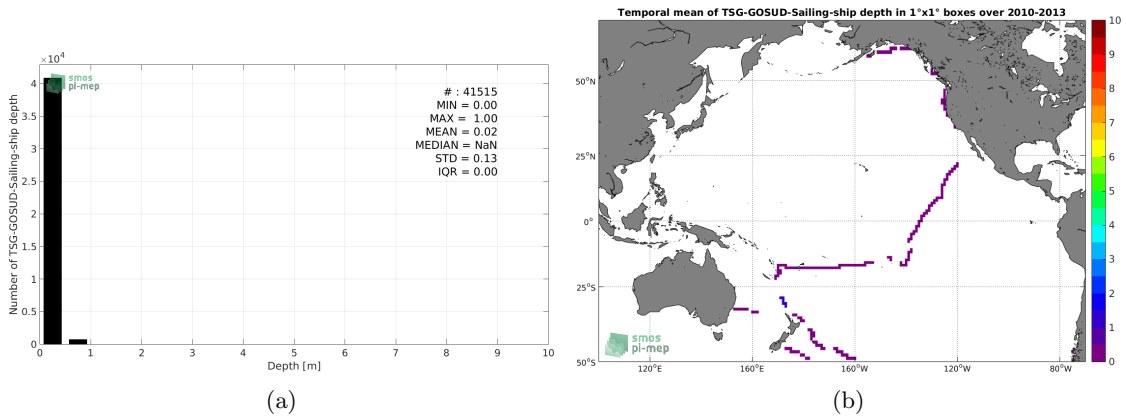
$\times10^4$

smos
pi-mep

# : 41515
MIN = 0.00
MAX = 1.00
MEAN = 0.02
MEDIAN = NaN
STD = 0.13
IQR = 0.00

Number of TSG-GOSUD-Sailing-ship depth

4
3.5
3
2.5
2
1.5
1
0.5
0

0 1 2 3 4 5 6 7 8 9 10
Depth [m]

(a)

Temporal mean of TSG-GOSUD-Sailing-ship depth in 1°x1° boxes over 2010-2013

50°N
25°N
0°
25°S
50°S

120°E 160°E 160°W 120°W 80°W

smos
pi-mep

10
9
8
7
6
5
4
3
2
1
0

(b)